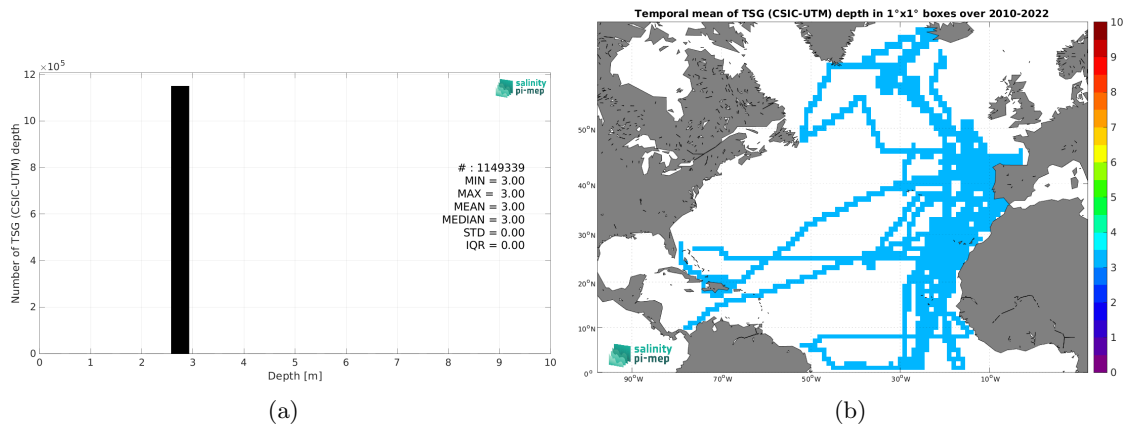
$\times 10^5$

salinity pi-mep

# : 1149339
MIN = 3.00
MAX = 3.00
MEAN = 3.00
MEDIAN = 3.00
STD = 0.00
IQR = 0.00

Number of TSG (CSIC-UTM) depth

12
10
8
6
4
2
0

0 1 2 3 4 5 6 7 8 9 10

Depth [m]

(a)

Temporal mean of TSG (CSIC-UTM) depth in 1°x1° boxes over 2010-2022

50°N
40°N
30°N
20°N
10°N
0°

90°W 70°W 50°W 30°W 10°W

salinity pi-mep

10
9
8
7
6
5
4
3
2
1
0

(b)